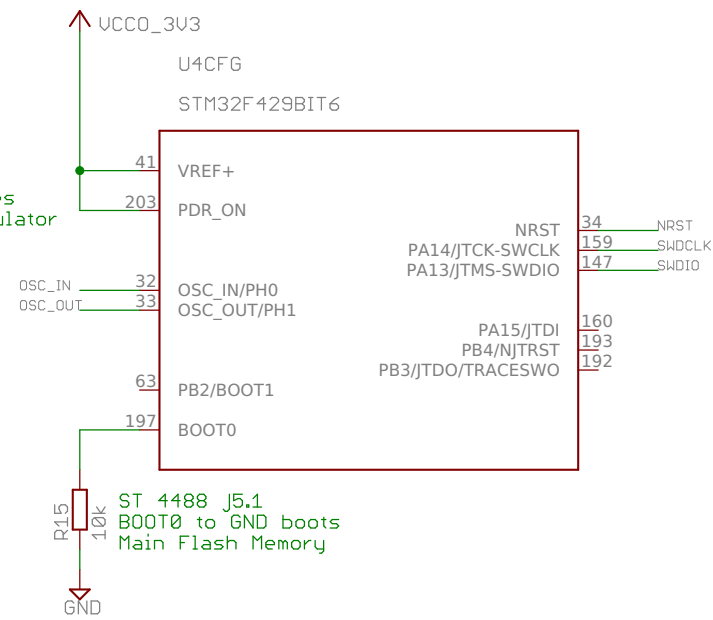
VCCO_3V3

U4CFG

STM32F429BIT6

es
ulator

41 VREF+
203 PDR_ON

OSC_IN 32 OSC_IN/PH0
OSC_OUT 33 OSC_OUT/PH1

63 PB2/BOOT1
197 BOOT0

NRST 34 NRST
PA14/JTCK-SWCLK 159 SWDCLK
PA13/JTMS-SWDIO 147 SWDIO

PA15/JTDI 160
PB4/NJTRST 193
PB3/JTDO/TRACESWO 192

R15 10k

ST 4488 J5.1
BOOT0 to GND boots
Main Flash Memory

GND